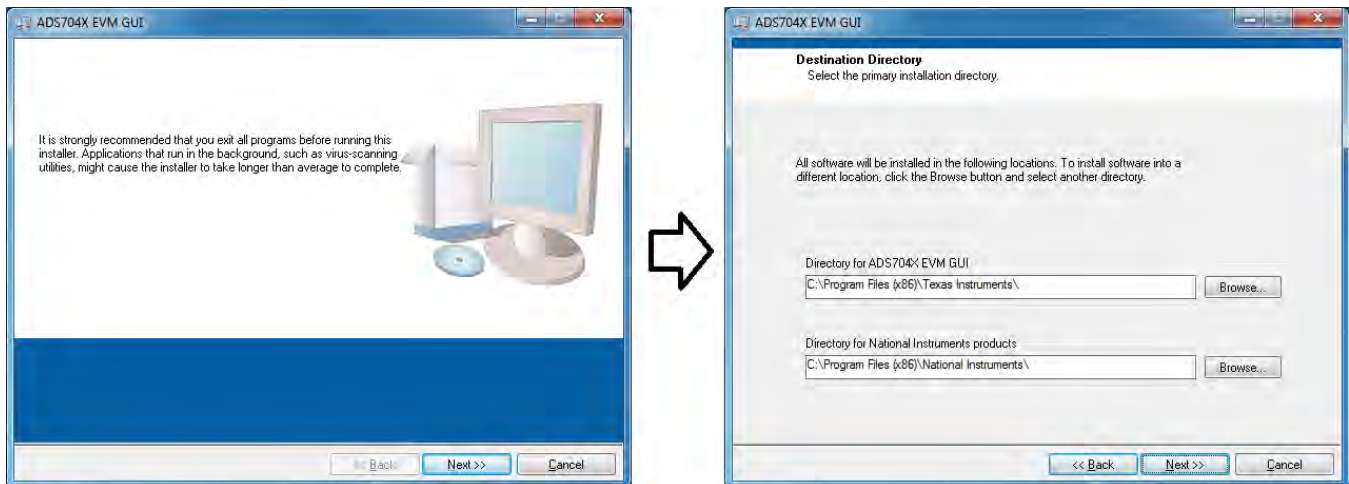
ADS704X EVM GUI

It is strongly recommended that you exit all programs before running this installer. Applications that run in the background, such as virus-scanning utilities, might cause the installer to take longer than average to complete.

<< Back Next >> Cancel

ADS704X EVM GUI

Destination Directory
Select the primary installation directory.

All software will be installed in the following locations. To install software into a different location, click the Browse button and select another directory.

Directory for ADS704X EVM GUI
C:\Program Files (x86)\Texas Instruments\
Browse...

Directory for National Instruments products
C:\Program Files (x86)\National Instruments\
Browse...

<< Back Next >> Cancel